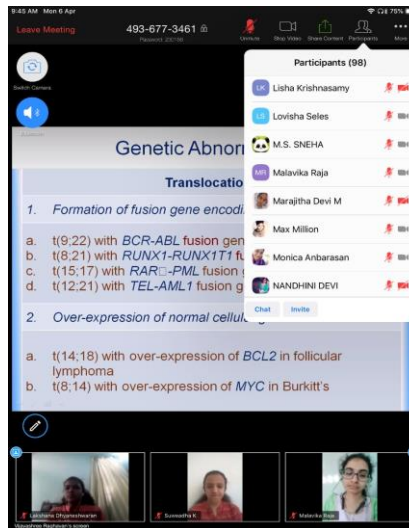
9:45 AM Mon 6 Apr

75%

Leave Meeting

493-677-3461

Password: 237198

Unmute

Stop Video

Share Content

Participants

More

Switch Camera

Participants (98)

LK Lisha Krishnasamy

LS Lovisha Seles

M.S. SNEHA

MR Malavika Raja

Marajitha Devi M

Max Million

Monica Anbarasan

NANDHINI DEVI

Chat

Invite

Genetic Abnor

Transloca

1. Formation of fusion gene encodi

a. t(9;22) with BCR-ABL fusion gen
b. t(8;21) with RUNX1-RUNX1T1 fu
c. t(15;17) with RAR□-PML fusion g
d. t(12;21) with TEL-AML1 fusion g

2. Over-expression of normal cellul

a. t(14;18) with over-expression of BCL2 in follicular lymphoma
b. t(8;14) with over-expression of MYC in Burkitt's

Lakshana Dhyaneshwaran

Sunandha K

Malavika Raja

Vijayashree Raghavan's screen